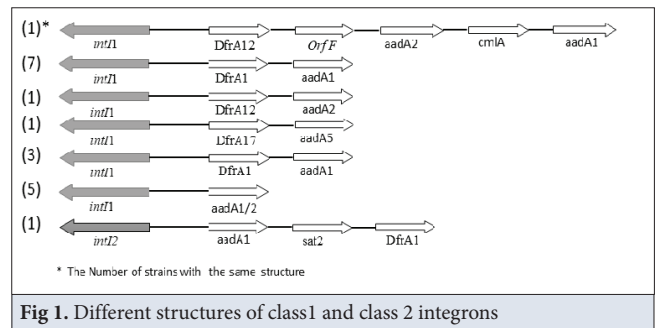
(1)* intI1 DfrA12 OrfF aadA2 cmlA aadA1

(7) intI1 DfrA1 aadA1

(1) intI1 DfrA12 aadA2

(1) intI1 DfrA17 aadA5

(3) intI1 DfrA1 aadA1

(5) intI1 aadA1/2

(1) intI2 aadA1 sat2 DfrA1

* The Number of strains with the same structure

**Fig 1.** Different structures of class1 and class 2 integrons